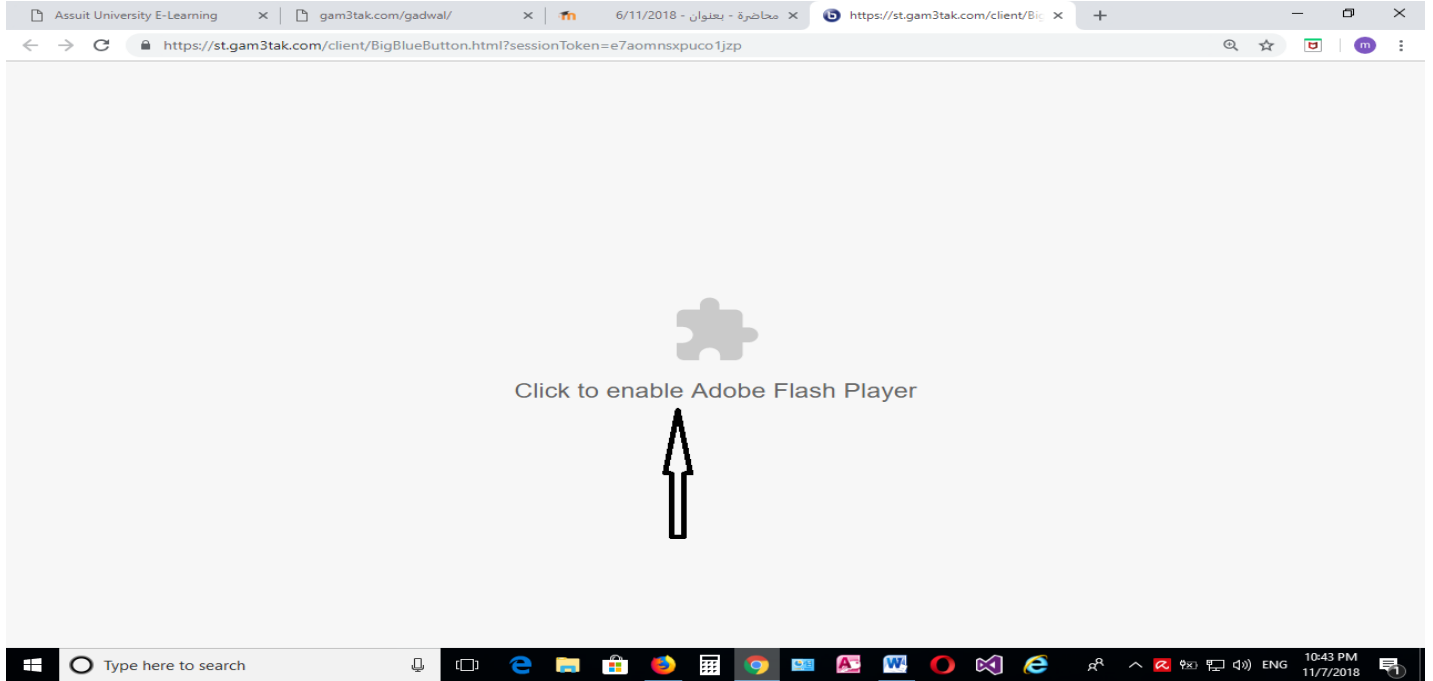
Assuit University E-Learning ×
gam3tak.com/gadwal/ ×
محاضرة - بعنوان - 6/11/2018 ×
https://st.gam3tak.com/client/Bi ×
+

https://st.gam3tak.com/client/BigBlueButton.html?sessionToken=e7aomnsxpuco1jzp

Click to enable Adobe Flash Player

Type here to search

ENG
10:43 PM
11/7/2018